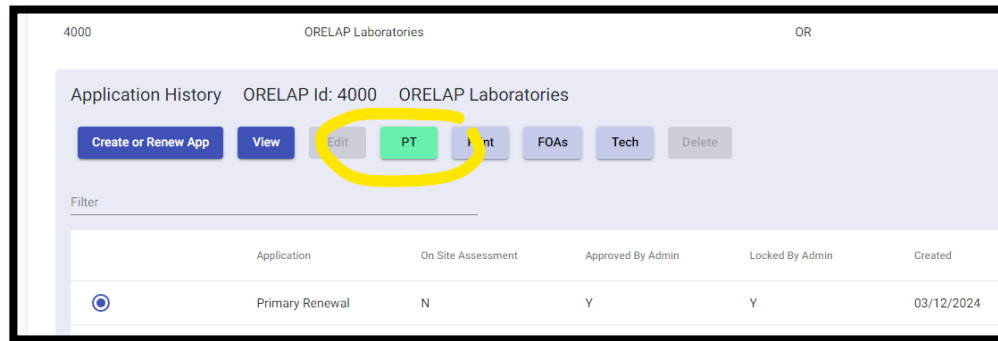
4000 ORELAP Laboratories OR

Application History ORELAP Id: 4000 ORELAP Laboratories

Create or Renew App View Edit PT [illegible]nt FOAs Tech Delete

Filter

| | Application | On Site Assessment | Approved By Admin | Locked By Admin | Created |
|---|---|---|---|---|---|
| | Primary Renewal | N | Y | Y | 03/12/2024 |